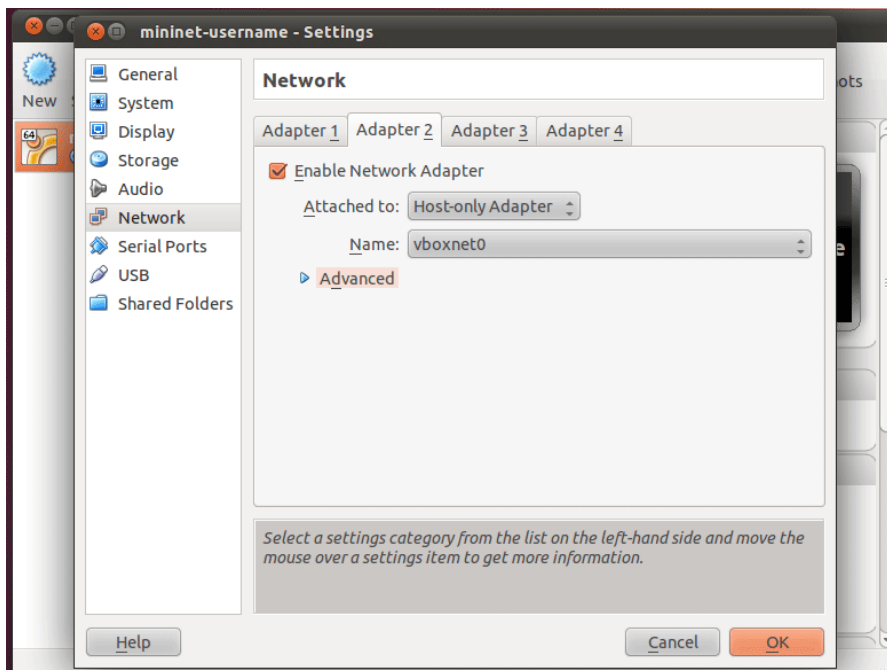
New

ots

mininet-username - Settings

General
System
Display
Storage
Audio
Network
Serial Ports
USB
Shared Folders

Network

Adapter 1 | Adapter 2 | Adapter 3 | Adapter 4

Enable Network Adapter

Attached to: Host-only Adapter

Name: vboxnet0

Advanced

Select a settings category from the list on the left-hand side and move the mouse over a settings item to get more information.

Help

Cancel

OK